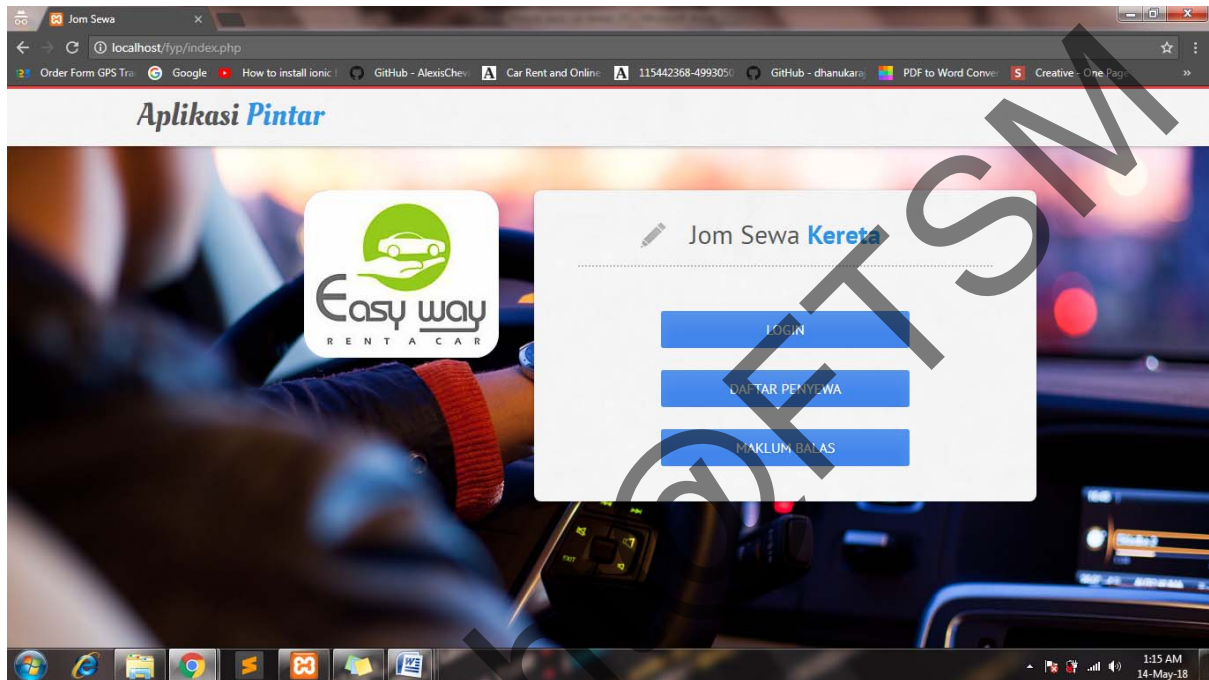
Jom Sewa

localhost/fyp/index.php

Order Form GPS Tra | Google | How to install ionic | GitHub - AlexisChev | Car Rent and Online | 115442368-4993050 | GitHub - dhanukara | PDF to Word Conver | Creative - One Page

Aplikasi Pintar

Easy way
RENT A CAR

Jom Sewa Kereta

LOGIN

DAFTAR PENYEWA

MAKLUM BALAS

1:15 AM
14-May-18

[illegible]@FTSM